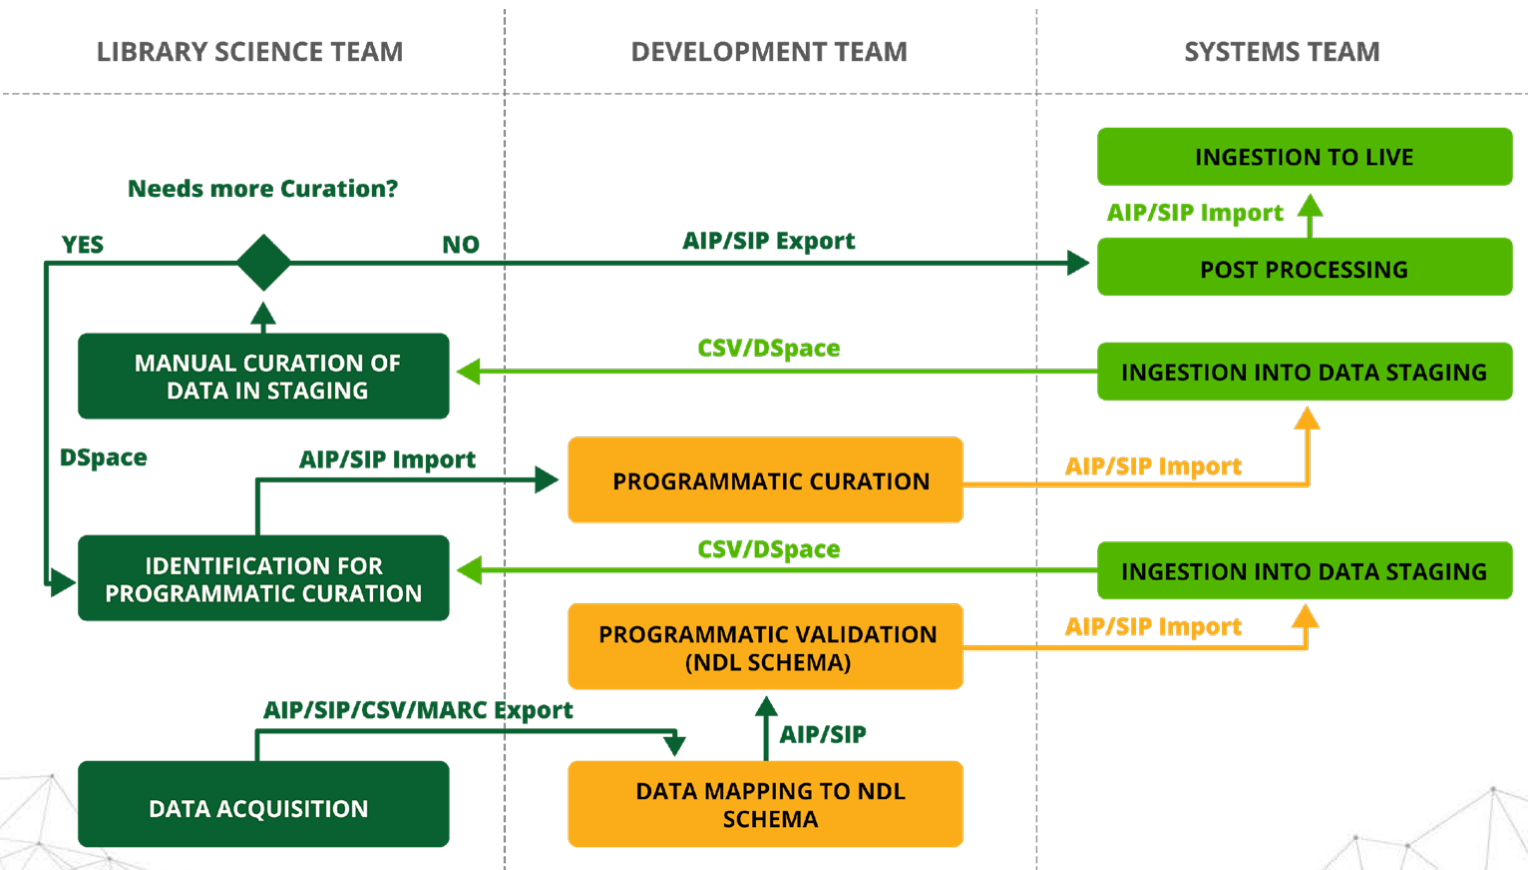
LIBRARY SCIENCE TEAM

DEVELOPMENT TEAM

SYSTEMS TEAM

INGESTION TO LIVE

AIP/SIP Import

Needs more Curation?

YES

NO

AIP/SIP Export

POST PROCESSING

MANUAL CURATION OF DATA IN STAGING

CSV/DSpace

INGESTION INTO DATA STAGING

DSpace

AIP/SIP Import

PROGRAMMATIC CURATION

AIP/SIP Import

IDENTIFICATION FOR PROGRAMMATIC CURATION

CSV/DSpace

INGESTION INTO DATA STAGING

PROGRAMMATIC VALIDATION (NDL SCHEMA)

AIP/SIP Import

AIP/SIP/CSV/MARC Export

AIP/SIP

DATA ACQUISITION

DATA MAPPING TO NDL SCHEMA